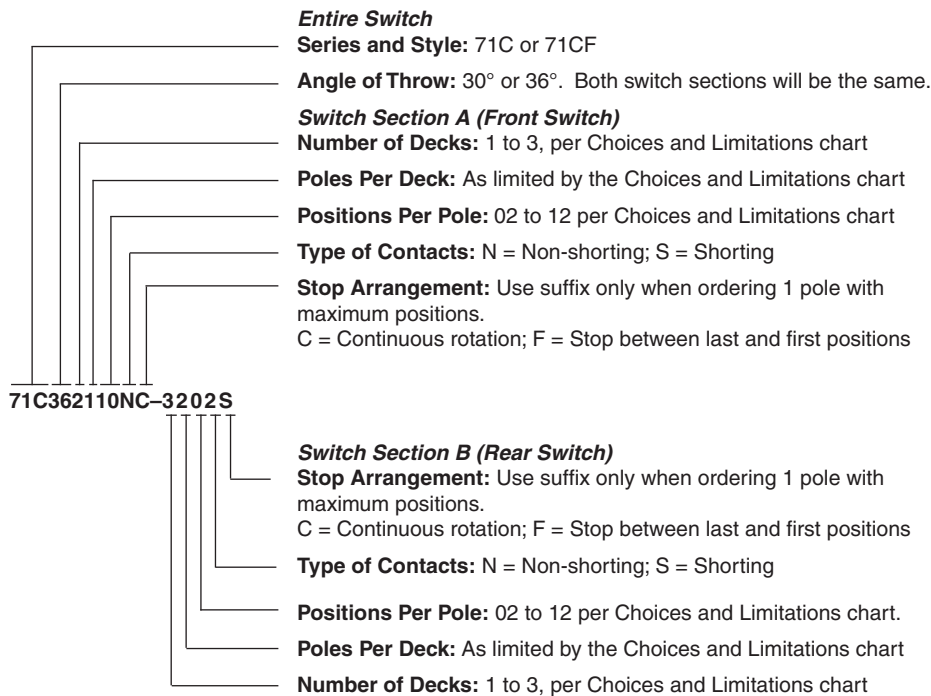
*Entire Switch*
**Series and Style:** 71C or 71CF

**Angle of Throw:** 30° or 36°. Both switch sections will be the same.

*Switch Section A (Front Switch)*
**Number of Decks:** 1 to 3, per Choices and Limitations chart

**Poles Per Deck:** As limited by the Choices and Limitations chart

**Positions Per Pole:** 02 to 12 per Choices and Limitations chart

**Type of Contacts:** N = Non-shorting; S = Shorting

**Stop Arrangement:** Use suffix only when ordering 1 pole with maximum positions.
C = Continuous rotation; F = Stop between last and first positions

**71C362110NC–3202S**

*Switch Section B (Rear Switch)*
**Stop Arrangement:** Use suffix only when ordering 1 pole with maximum positions.
C = Continuous rotation; F = Stop between last and first positions

**Type of Contacts:** N = Non-shorting; S = Shorting

**Positions Per Pole:** 02 to 12 per Choices and Limitations chart.

**Poles Per Deck:** As limited by the Choices and Limitations chart

**Number of Decks:** 1 to 3, per Choices and Limitations chart